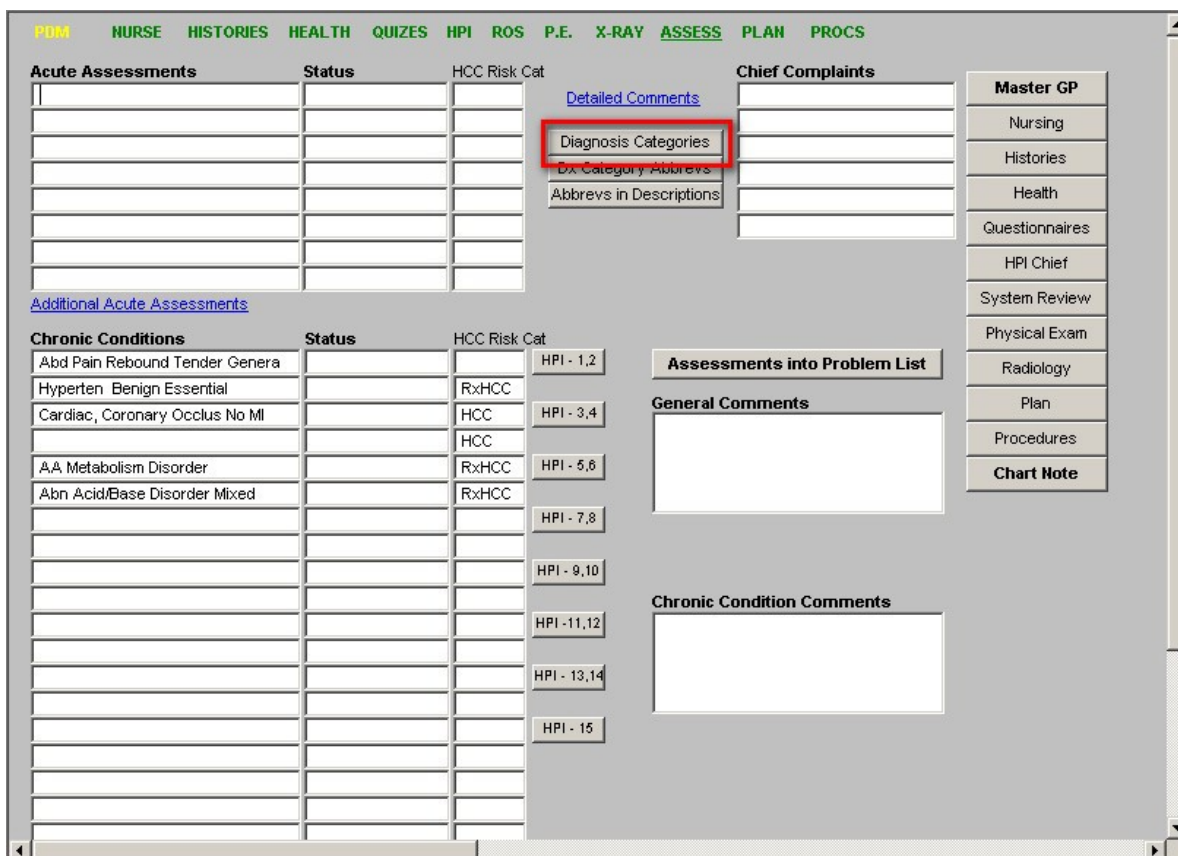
PDM NURSE HISTORIES HEALTH QUIZES HPI ROS P.E. X-RAY ASSESS PLAN PROCS

Acute Assessments
Status
HCC Risk Cat
Detailed Comments
Diagnosis Categories
Dx Category Abbrevs
Abbrevs in Descriptions
Chief Complaints

Master GP
Nursing
Histories
Health
Questionnaires
HPI Chief
System Review
Physical Exam
Radiology
Plan
Procedures
Chart Note

Additional Acute Assessments

Chronic Conditions
Status
HCC Risk Cat

| Chronic Conditions | Status | HCC Risk Cat |
|---|---|---|
| Abd Pain Rebound Tender Genera | | |
| Hyperten Benign Essential | | RxHCC |
| Cardiac, Coronary Occlus No MI | | HCC |
| | | HCC |
| AA Metabolism Disorder | | RxHCC |
| Abn Acid/Base Disorder Mixed | | RxHCC |

HPI - 1,2
HPI - 3,4
HPI - 5,6
HPI - 7,8
HPI - 9,10
HPI - 11,12
HPI - 13,14
HPI - 15

Assessments into Problem List
General Comments
Chronic Condition Comments